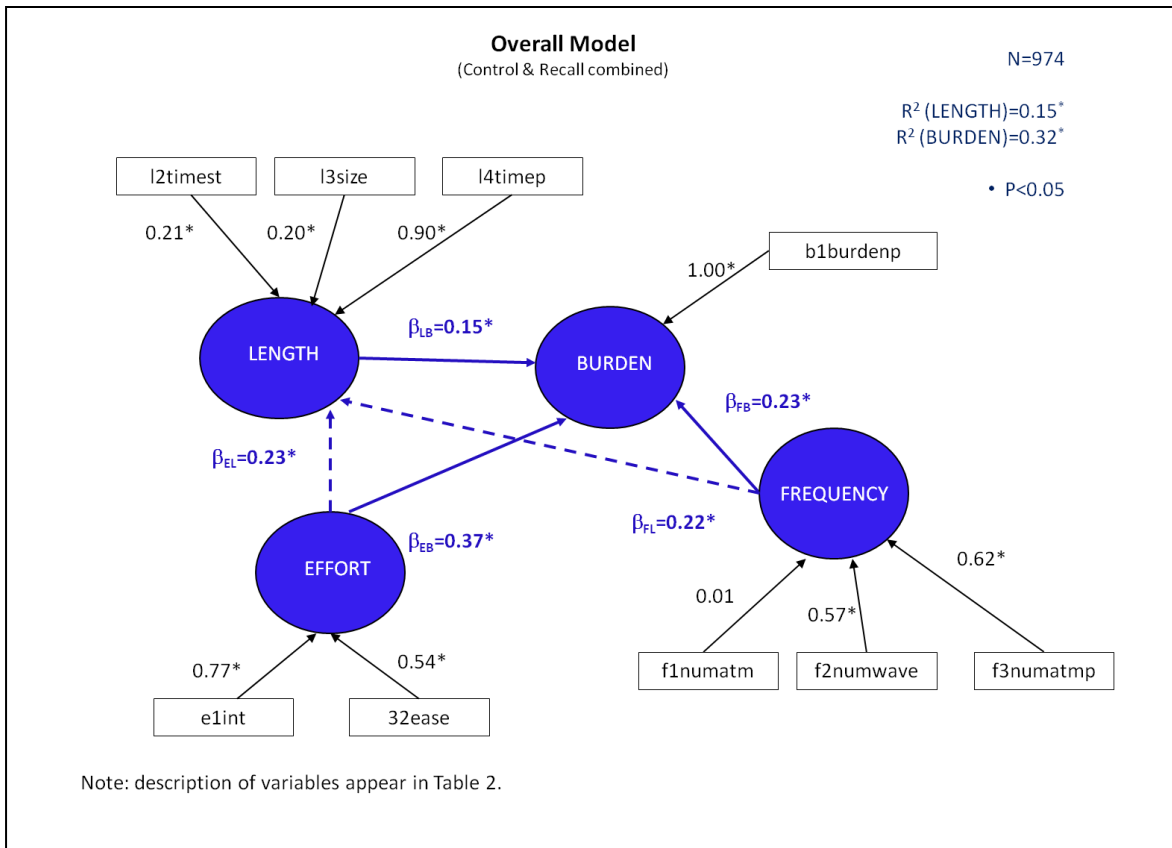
Overall Model
(Control & Recall combined)

N=974

$R^2$ (LENGTH)=0.15*
$R^2$ (BURDEN)=0.32*

• P<0.05

l2timest

l3size

l4timep

0.21*

0.20*

0.90*

b1burdenp

1.00*

LENGTH

$\beta_{LB}$=0.15*

BURDEN

$\beta_{FB}$=0.23*

$\beta_{EL}$=0.23*

FREQUENCY

$\beta_{FL}$=0.22*

$\beta_{EB}$=0.37*

EFFORT

0.62*

0.01

0.57*

0.77*

0.54*

f1numatm

f2numwave

f3numatmp

e1int

32ease

Note: description of variables appear in Table 2.